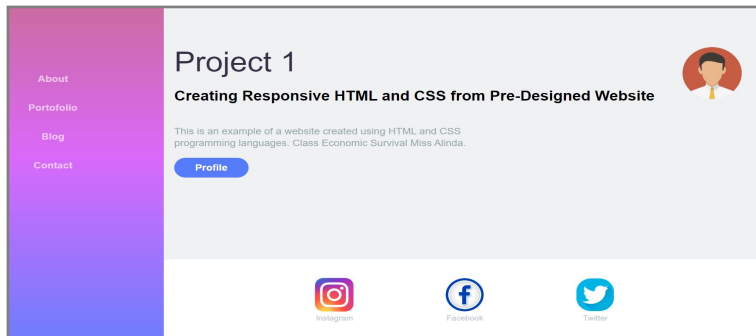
About

Portofolio

Blog

Contact

Project 1

Creating Responsive HTML and CSS from Pre-Designed Website

This is an example of a website created using HTML and CSS programming languages. Class Economic Survival Miss Alinda.

Profile

Instagram

Facebook

Twitter